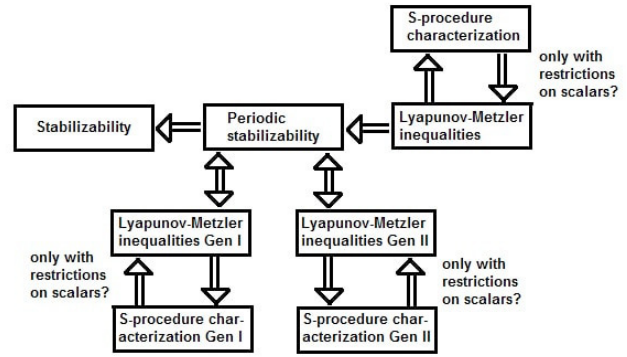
S-procedure characterization

only with restrictions on scalars?

Stabilizability

Periodic stabilizability

Lyapunov-Metzler inequalities

Lyapunov-Metzler inequalities Gen I

Lyapunov-Metzler inequalities Gen II

only with restrictions on scalars?

only with restrictions on scalars?

S-procedure characterization Gen I

S-procedure characterization Gen II